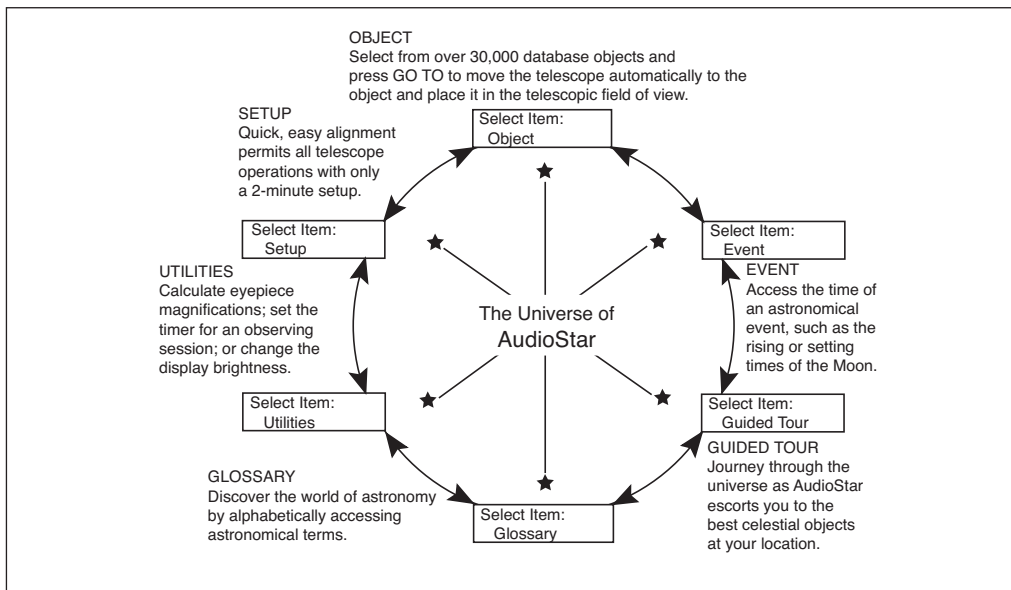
OBJECT
Select from over 30,000 database objects and press GO TO to move the telescope automatically to the object and place it in the telescopic field of view.

Select Item:
Object

SETUP
Quick, easy alignment permits all telescope operations with only a 2-minute setup.

Select Item:
Setup

Select Item:
Event

EVENT
Access the time of an astronomical event, such as the rising or setting times of the Moon.

The Universe of
AudioStar

UTILITIES
Calculate eyepiece magnifications; set the timer for an observing session; or change the display brightness.

Select Item:
Utilities

Select Item:
Guided Tour

GUIDED TOUR
Journey through the universe as AudioStar escorts you to the best celestial objects at your location.

GLOSSARY
Discover the world of astronomy by alphabetically accessing astronomical terms.

Select Item:
Glossary